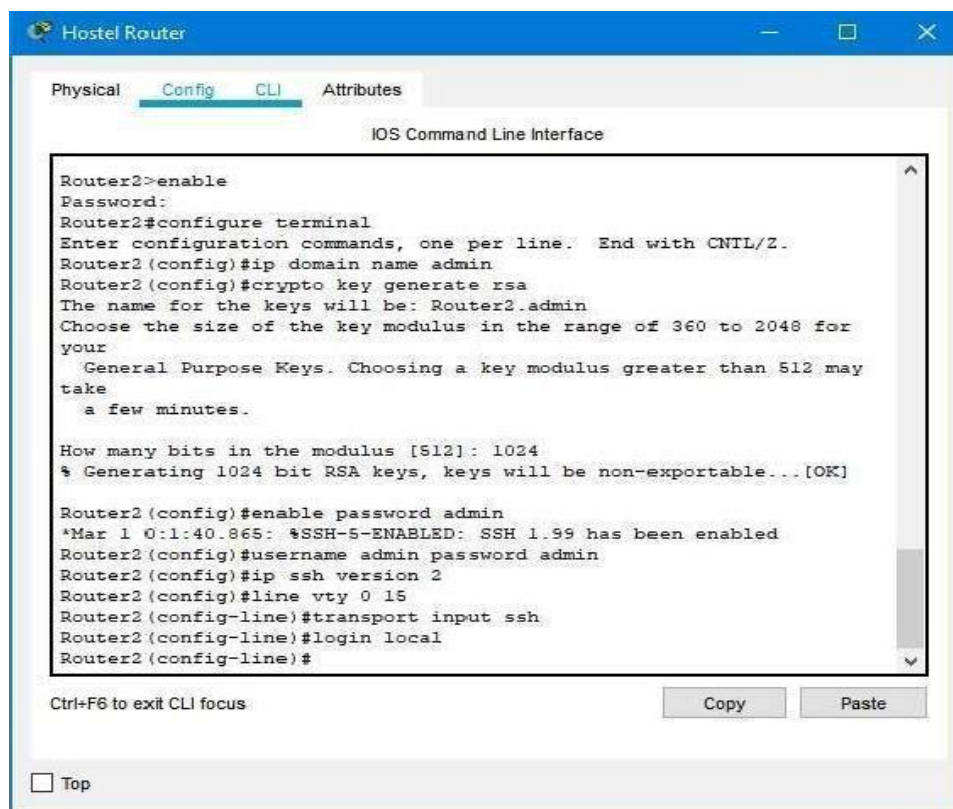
Hostel Router

Physical Config CLI Attributes

IOS Command Line Interface

Router2>enable
Password:
Router2#configure terminal
Enter configuration commands, one per line.  End with CNTL/Z.
Router2(config)#ip domain name admin
Router2(config)#crypto key generate rsa
The name for the keys will be: Router2.admin
Choose the size of the key modulus in the range of 360 to 2048 for your
  General Purpose Keys. Choosing a key modulus greater than 512 may take
  a few minutes.

How many bits in the modulus [512]: 1024
% Generating 1024 bit RSA keys, keys will be non-exportable...[OK]

Router2(config)#enable password admin
*Mar 1 0:1:40.865: %SSH-5-ENABLED: SSH 1.99 has been enabled
Router2(config)#username admin password admin
Router2(config)#ip ssh version 2
Router2(config)#line vty 0 15
Router2(config-line)#transport input ssh
Router2(config-line)#login local
Router2(config-line)#

Ctrl+F6 to exit CLI focus

Copy

Paste

Top